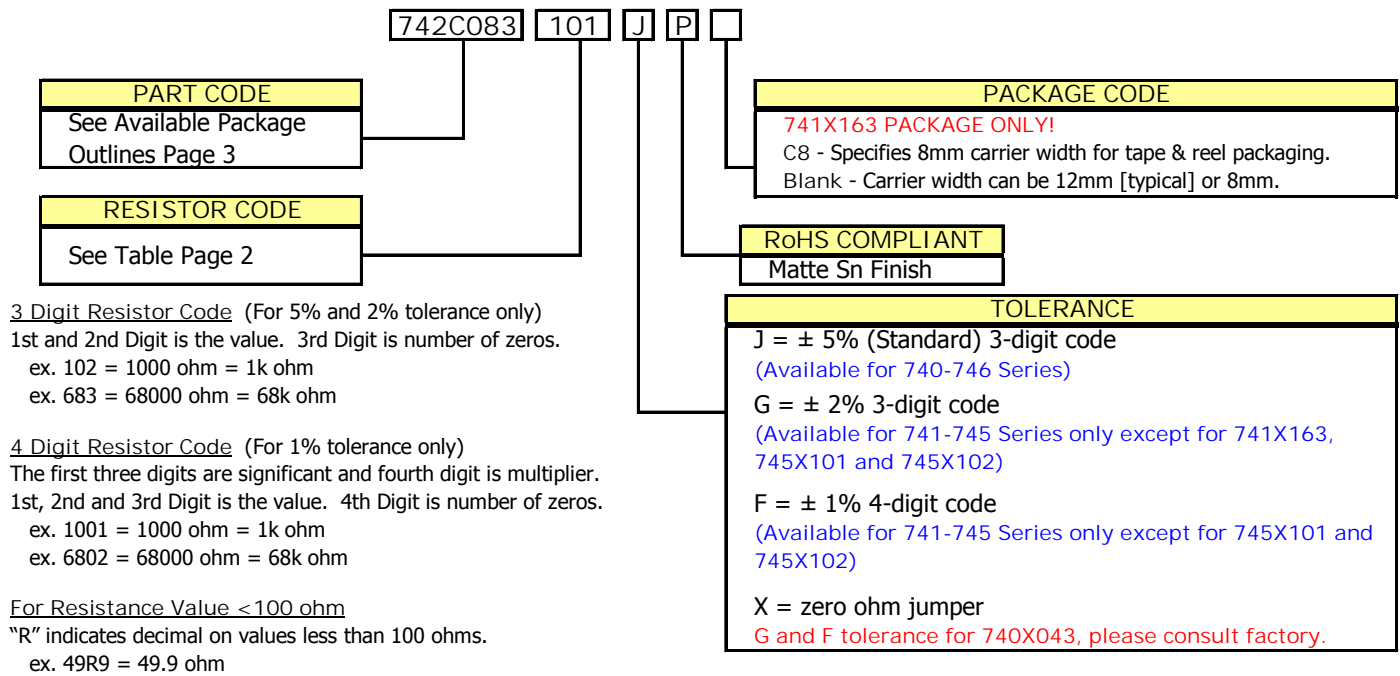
742C083 101 J P

PART CODE
See Available Package Outlines Page 3

RESISTOR CODE
See Table Page 2

3 Digit Resistor Code (For 5% and 2% tolerance only)
1st and 2nd Digit is the value. 3rd Digit is number of zeros.
ex. 102 = 1000 ohm = 1k ohm
ex. 683 = 68000 ohm = 68k ohm

4 Digit Resistor Code (For 1% tolerance only)
The first three digits are significant and fourth digit is multiplier.
1st, 2nd and 3rd Digit is the value. 4th Digit is number of zeros.
ex. 1001 = 1000 ohm = 1k ohm
ex. 6802 = 68000 ohm = 68k ohm

For Resistance Value <100 ohm
"R" indicates decimal on values less than 100 ohms.
ex. 49R9 = 49.9 ohm

PACKAGE CODE
741X163 PACKAGE ONLY!
C8 - Specifies 8mm carrier width for tape & reel packaging.
Blank - Carrier width can be 12mm [typical] or 8mm.

RoHS COMPLIANT
Matte Sn Finish

TOLERANCE
J = ± 5% (Standard) 3-digit code
(Available for 740-746 Series)
G = ± 2% 3-digit code
(Available for 741-745 Series only except for 741X163, 745X101 and 745X102)
F = ± 1% 4-digit code
(Available for 741-745 Series only except for 745X101 and 745X102)
X = zero ohm jumper
G and F tolerance for 740X043, please consult factory.